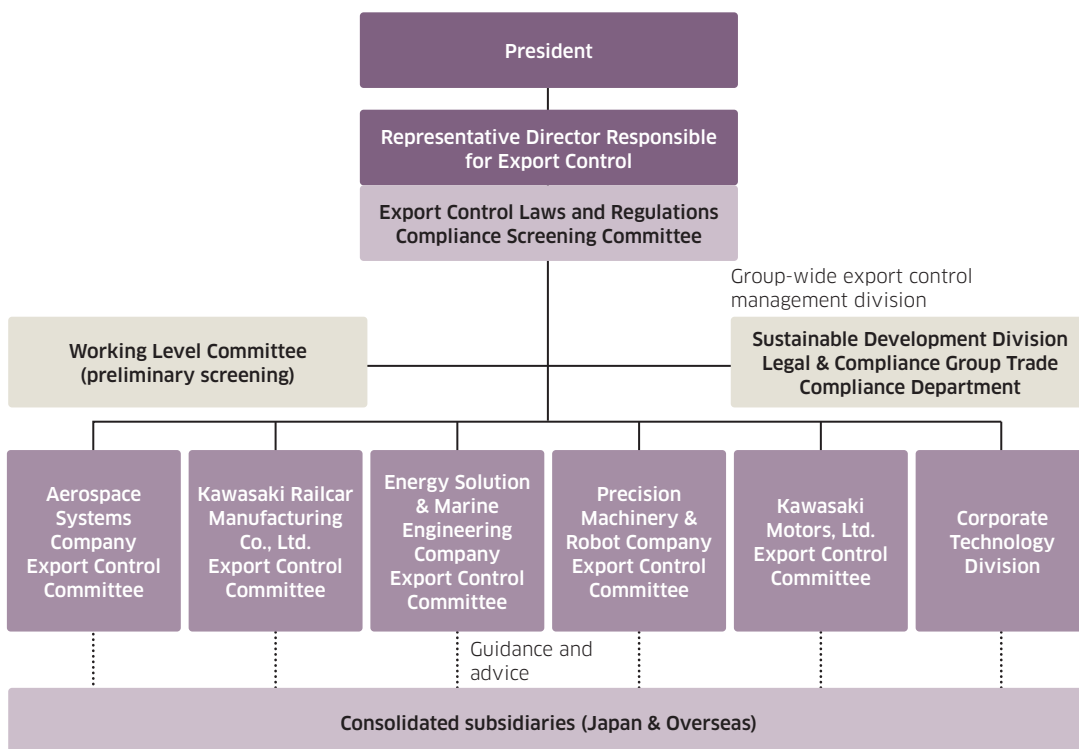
President

Representative Director Responsible for Export Control

Export Control Laws and Regulations Compliance Screening Committee

Group-wide export control management division

Working Level Committee (preliminary screening)

Sustainable Development Division Legal & Compliance Group Trade Compliance Department

Aerospace Systems Company Export Control Committee

Kawasaki Railcar Manufacturing Co., Ltd. Export Control Committee

Energy Solution & Marine Engineering Company Export Control Committee

Precision Machinery & Robot Company Export Control Committee

Kawasaki Motors, Ltd. Export Control Committee

Corporate Technology Division

Guidance and advice

Consolidated subsidiaries (Japan & Overseas)